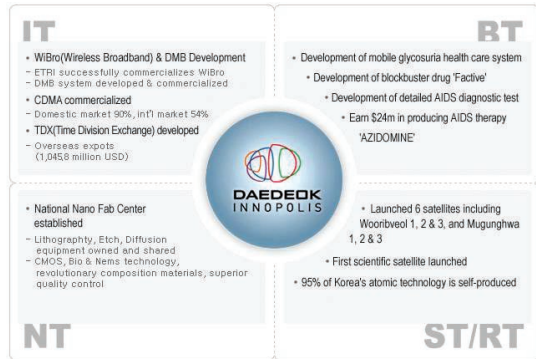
IT

• WiBro(Wireless Broadband) & DMB Development
- ETRI successfully commercializes WiBro
- DMB system developed & commercialized
• CDMA commercialized
- Domestic market 90%, int'l market 54%
• TDX(Time Division Exchange) developed
- Overseas expots (1,045,8 million USD)

BT

• Development of mobile glycosuria health care system
• Development of blockbuster drug 'Factive'
• Development of detailed AIDS diagnostic test
• Earn $24m in producing AIDS therapy 'AZIDOMINE'

DAEDEOK INNOPOLIS

• National Nano Fab Center established
- Lithographty, Etch, Diffusion equipment owned and shared
- CMOS, Bio & Nems technology, revolutionary composition materials, superior quality control

• Launched 6 satellites including Wooribveol 1, 2 & 3, and Mugunghwa 1, 2 & 3
• First scientific satellite launched
• 95% of Korea's atomic technology is self-produced

NT

ST/RT